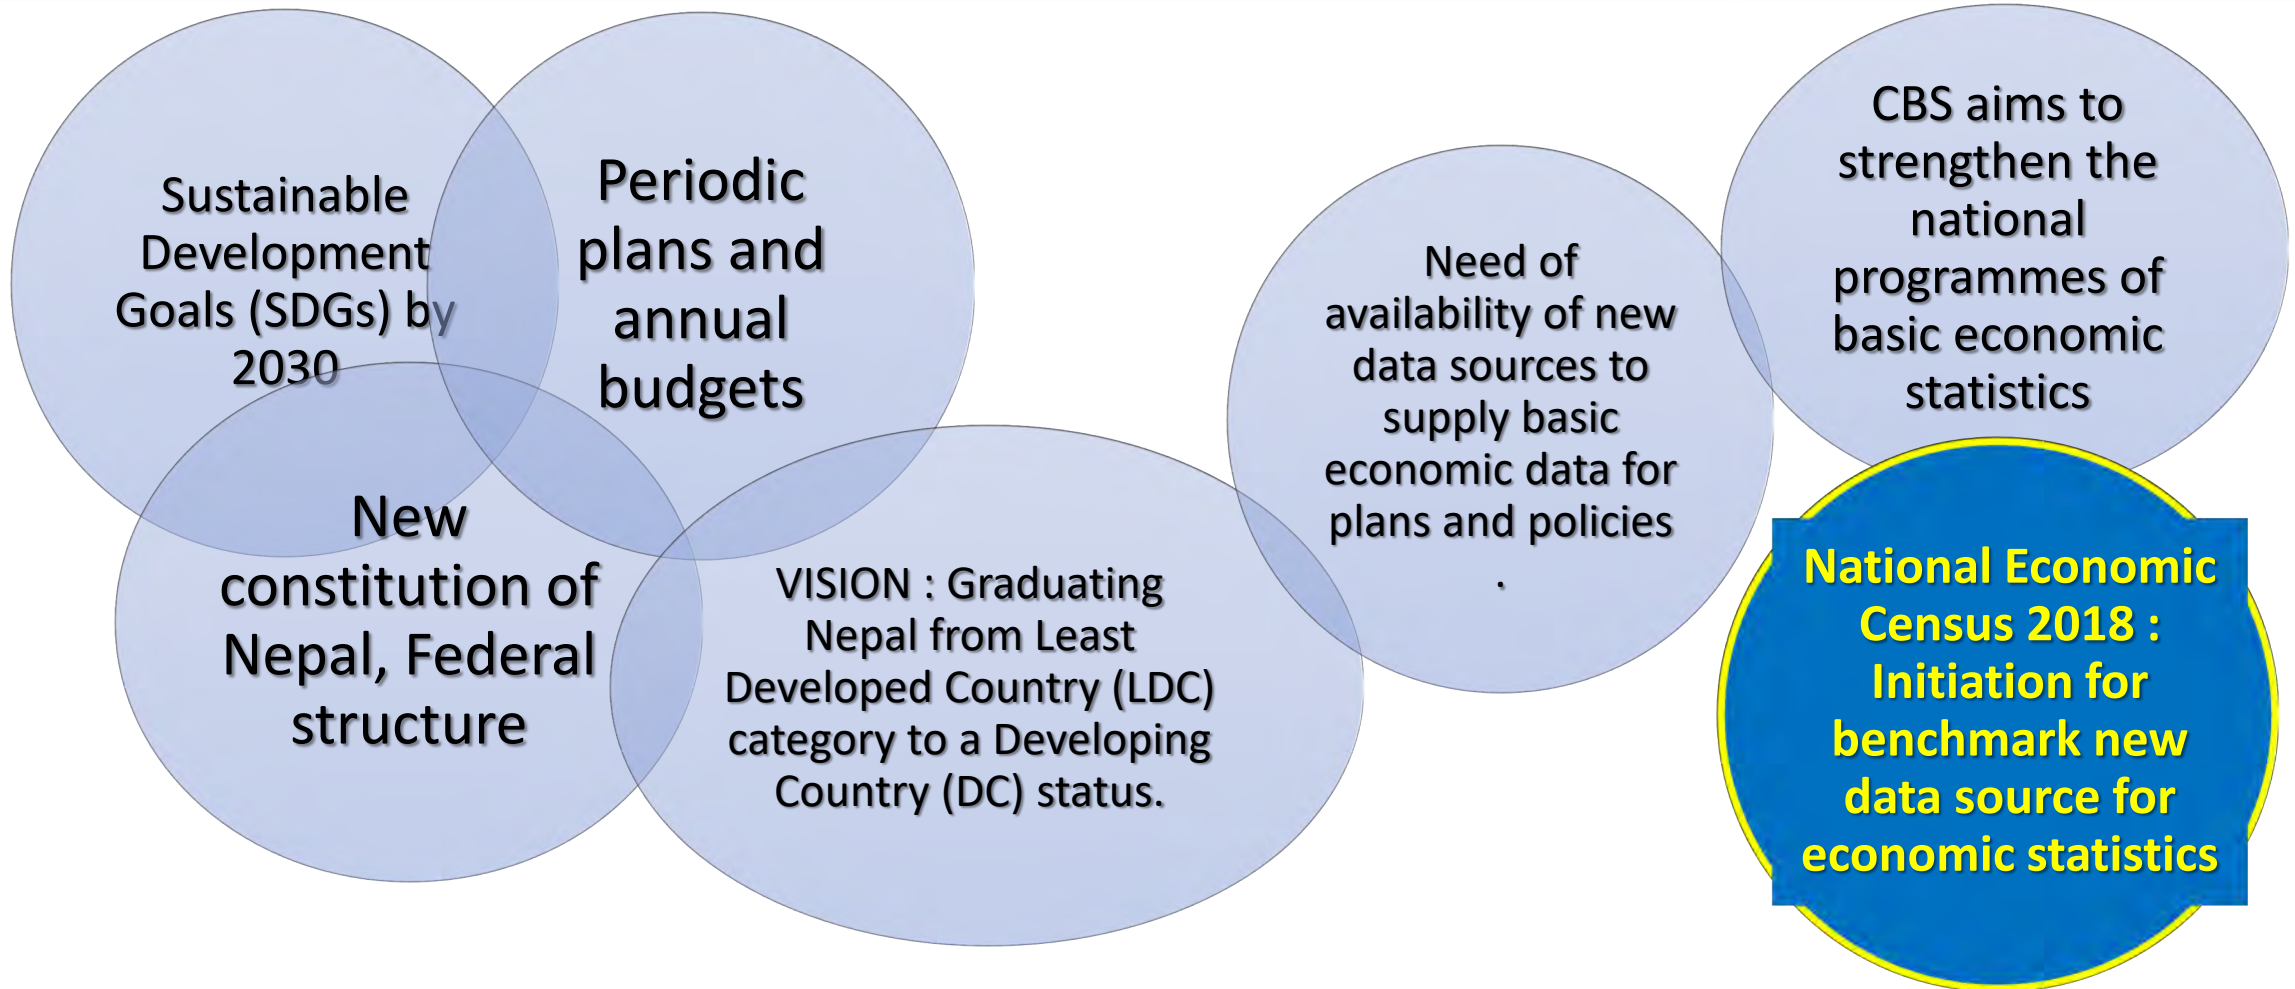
Sustainable Development Goals (SDGs) by 2030

Periodic plans and annual budgets

New constitution of Nepal, Federal structure

VISION : Graduating Nepal from Least Developed Country (LDC) category to a Developing Country (DC) status.

Need of availability of new data sources to supply basic economic data for plans and policies .

CBS aims to strengthen the national programmes of basic economic statistics

National Economic Census 2018 : Initiation for benchmark new data source for economic statistics